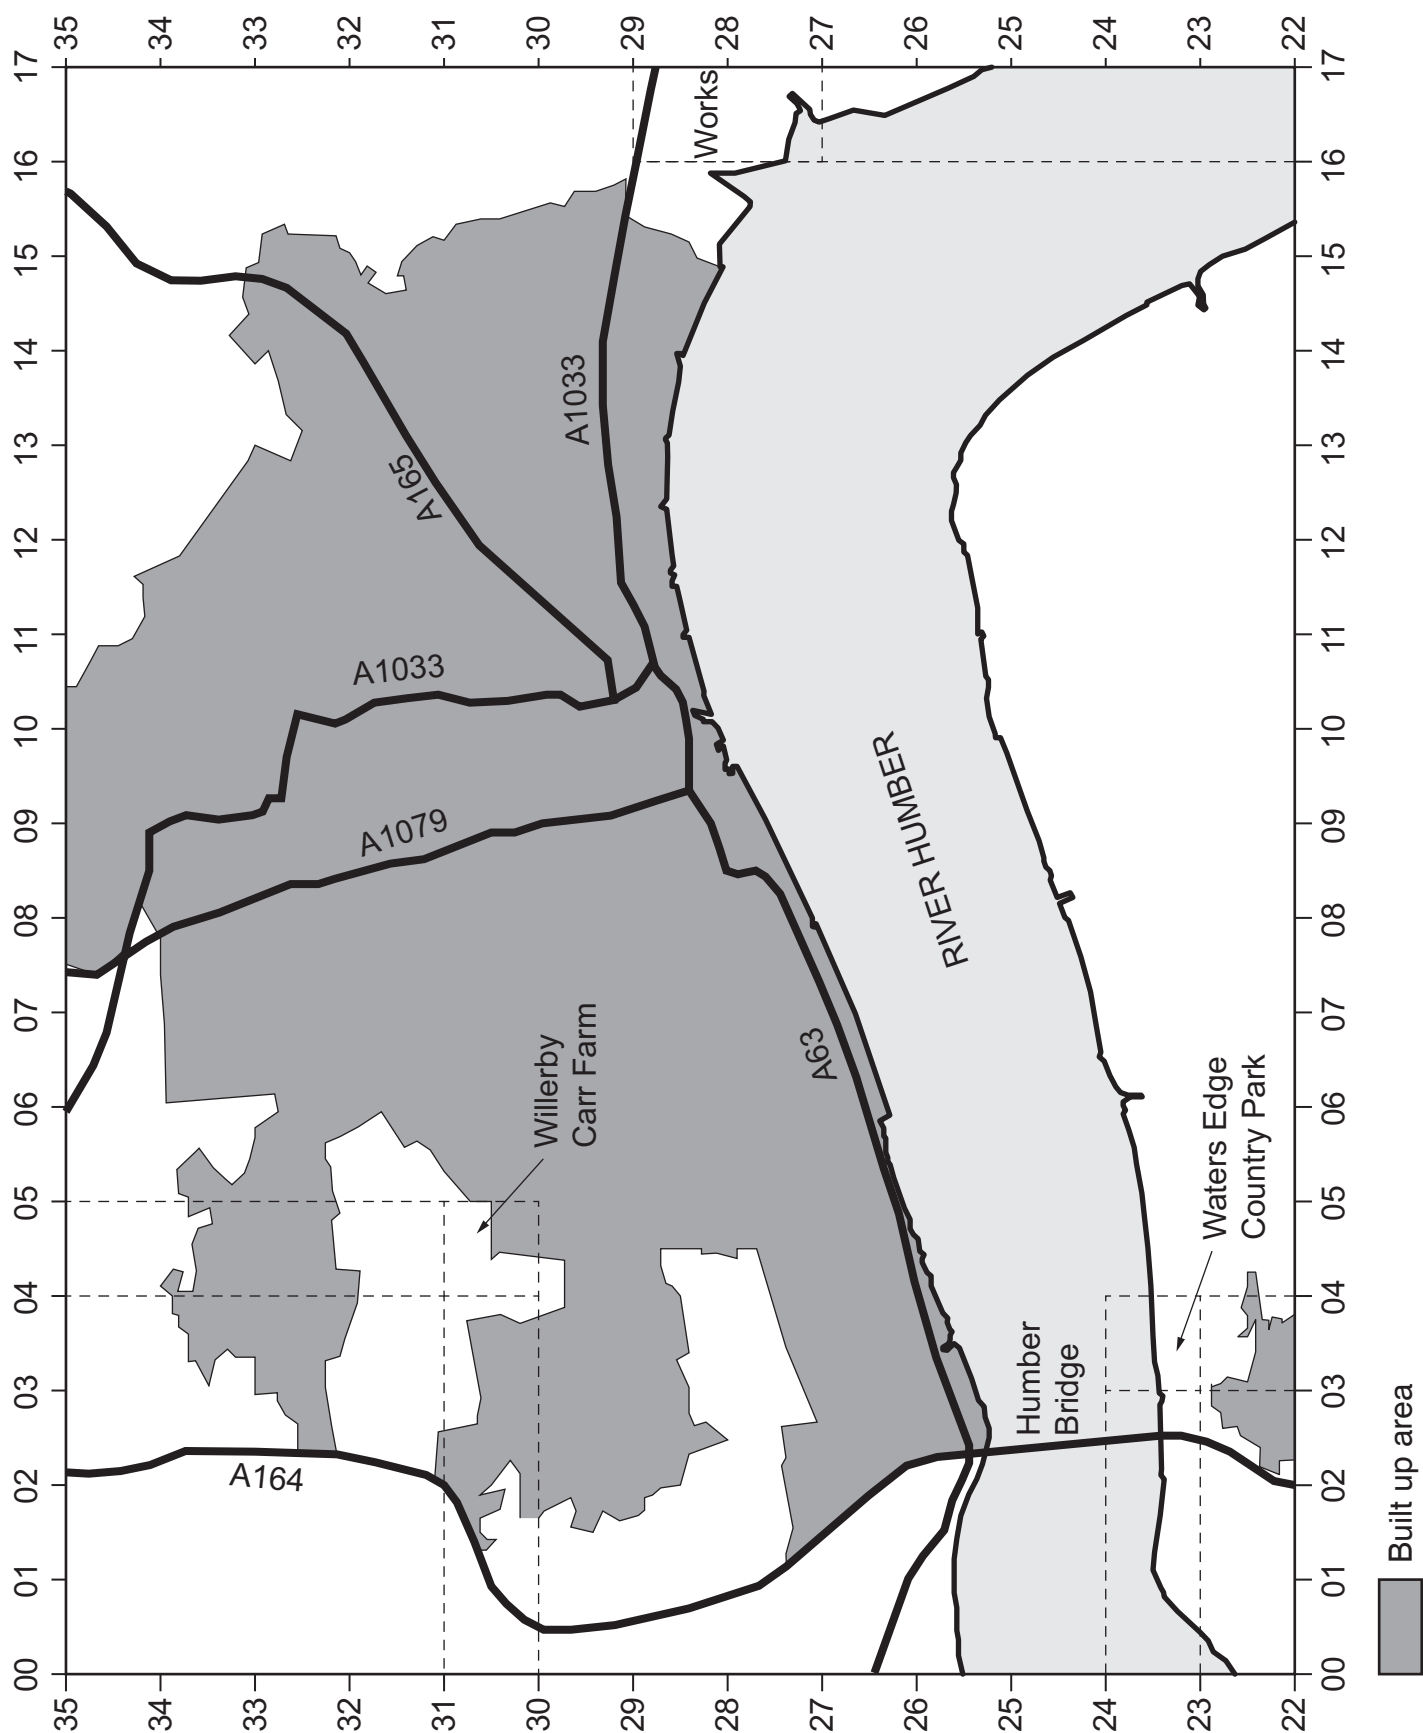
17 16 15 14 13 12 11 10 09 08 07 06 05 04 03 02 01 00

35 34 33 32 31 30 29 28 27 26 25 24 23 22

Works

A165

A1033

A1033

A1079

RIVER HUMBER

A63

Willerby Carr Farm

A164

Humber Bridge

Waters Edge Country Park

Built up area